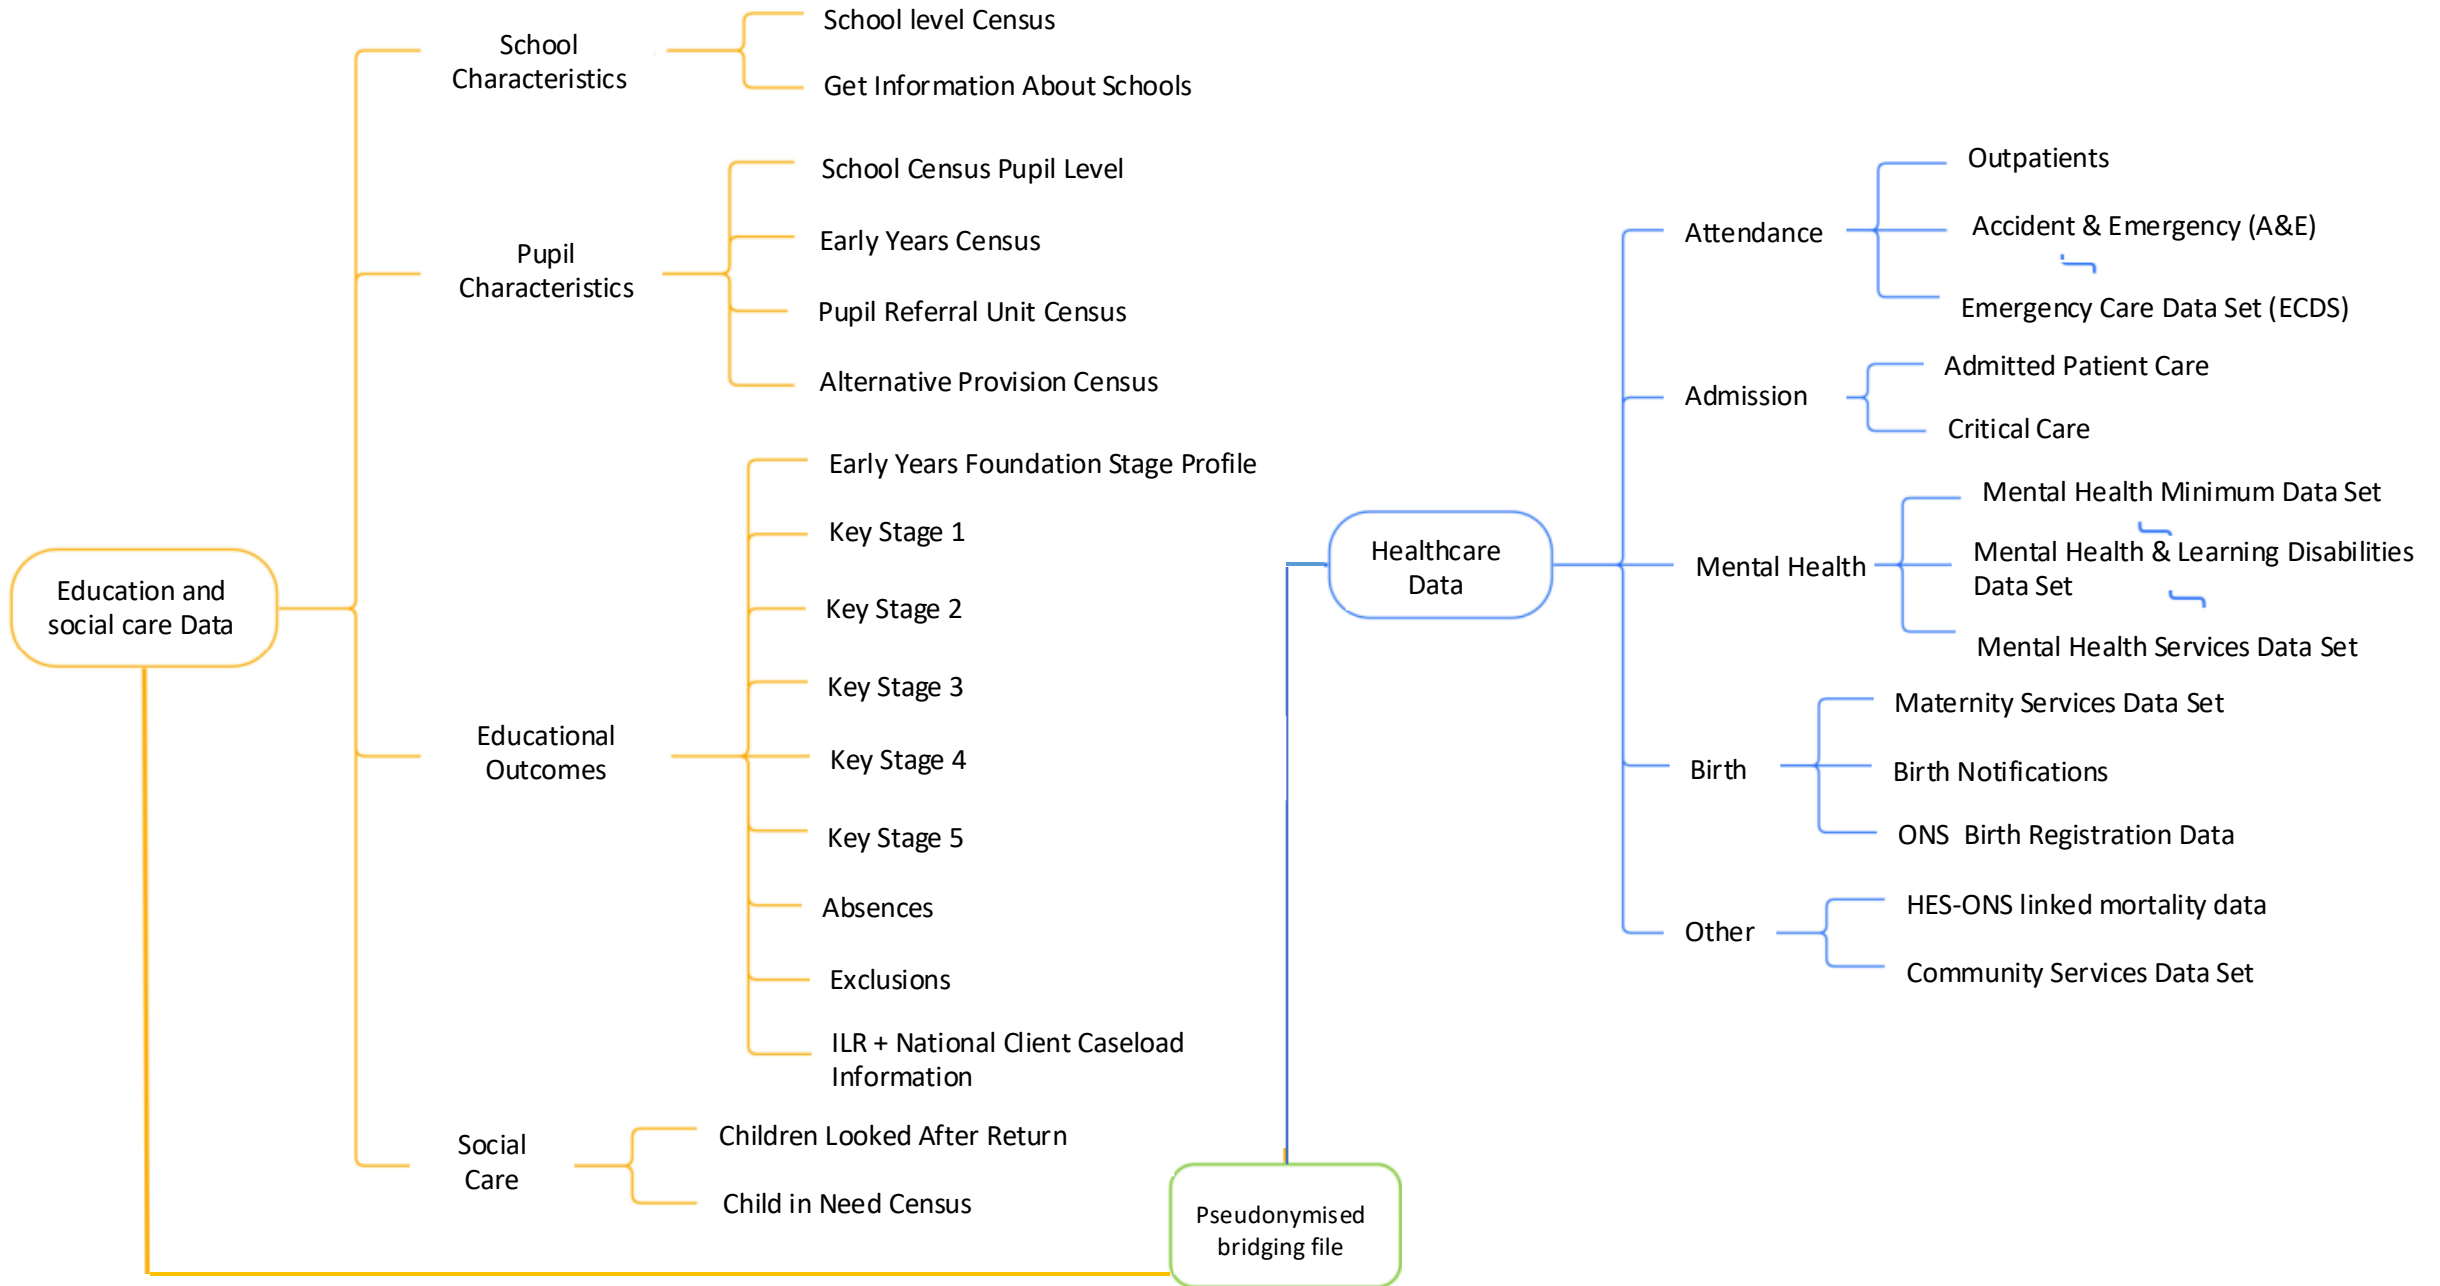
School Characteristics

School level Census

Get Information About Schools

Pupil Characteristics

School Census Pupil Level

Early Years Census

Pupil Referral Unit Census

Alternative Provision Census

Education and social care Data

Educational Outcomes

Early Years Foundation Stage Profile

Key Stage 1

Key Stage 2

Key Stage 3

Key Stage 4

Key Stage 5

Absences

Exclusions

ILR + National Client Caseload Information

Social Care

Children Looked After Return

Child in Need Census

Pseudonymised bridging file

Healthcare Data

Attendance

Outpatients

Accident & Emergency (A&E)

Emergency Care Data Set (ECDS)

Admission

Admitted Patient Care

Critical Care

Mental Health

Mental Health Minimum Data Set

Mental Health & Learning Disabilities Data Set

Mental Health Services Data Set

Birth

Maternity Services Data Set

Birth Notifications

ONS Birth Registration Data

Other

HES-ONS linked mortality data

Community Services Data Set